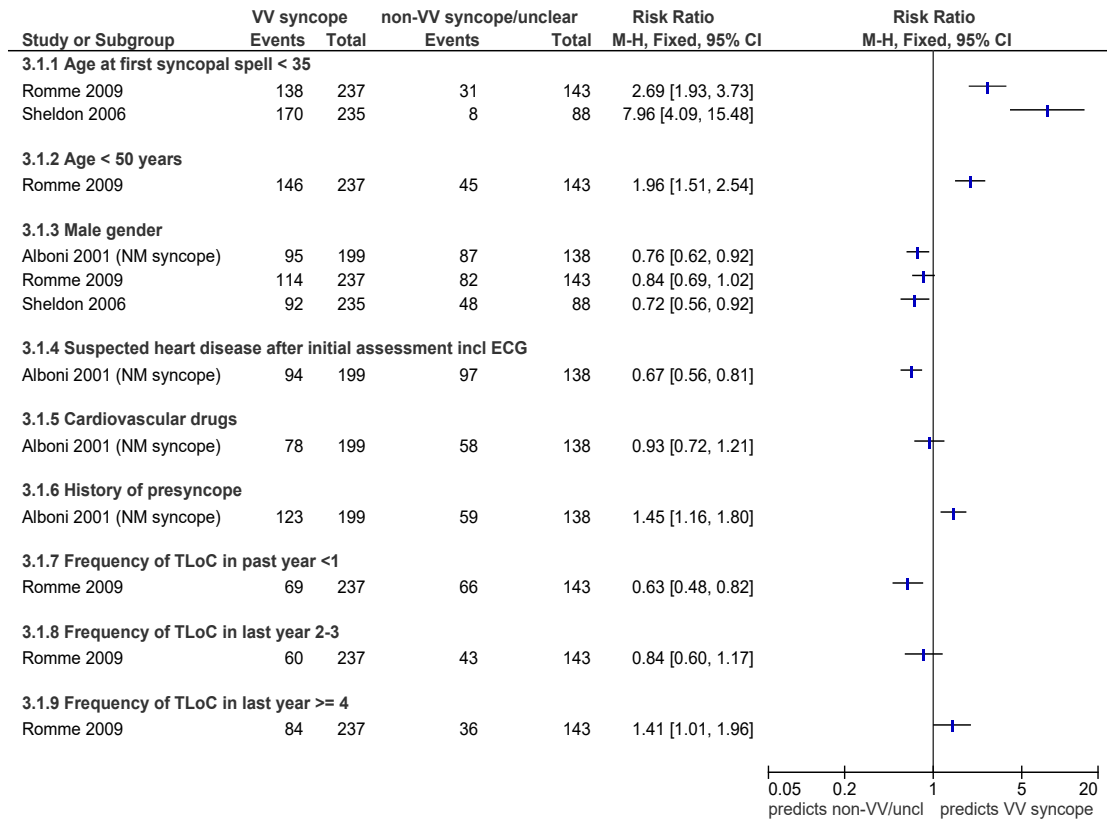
| Study or Subgroup | VV syncope Events | VV syncope Total | non-VV syncope/unclear Events | non-VV syncope/unclear Total | Risk Ratio M-H, Fixed, 95% CI |
|---|---|---|---|---|---|
| **3.1.1 Age at first syncopal spell < 35** | | | | | |
| Romme 2009 | 138 | 237 | 31 | 143 | 2.69 [1.93, 3.73] |
| Sheldon 2006 | 170 | 235 | 8 | 88 | 7.96 [4.09, 15.48] |
| **3.1.2 Age < 50 years** | | | | | |
| Romme 2009 | 146 | 237 | 45 | 143 | 1.96 [1.51, 2.54] |
| **3.1.3 Male gender** | | | | | |
| Alboni 2001 (NM syncope) | 95 | 199 | 87 | 138 | 0.76 [0.62, 0.92] |
| Romme 2009 | 114 | 237 | 82 | 143 | 0.84 [0.69, 1.02] |
| Sheldon 2006 | 92 | 235 | 48 | 88 | 0.72 [0.56, 0.92] |
| **3.1.4 Suspected heart disease after initial assessment incl ECG** | | | | | |
| Alboni 2001 (NM syncope) | 94 | 199 | 97 | 138 | 0.67 [0.56, 0.81] |
| **3.1.5 Cardiovascular drugs** | | | | | |
| Alboni 2001 (NM syncope) | 78 | 199 | 58 | 138 | 0.93 [0.72, 1.21] |
| **3.1.6 History of presyncope** | | | | | |
| Alboni 2001 (NM syncope) | 123 | 199 | 59 | 138 | 1.45 [1.16, 1.80] |
| **3.1.7 Frequency of TLoC in past year <1** | | | | | |
| Romme 2009 | 69 | 237 | 66 | 143 | 0.63 [0.48, 0.82] |
| **3.1.8 Frequency of TLoC in last year 2-3** | | | | | |
| Romme 2009 | 60 | 237 | 43 | 143 | 0.84 [0.60, 1.17] |
| **3.1.9 Frequency of TLoC in last year >= 4** | | | | | |
| Romme 2009 | 84 | 237 | 36 | 143 | 1.41 [1.01, 1.96] |

Risk Ratio
M-H, Fixed, 95% CI

0.05 0.2 1 5 20
predicts non-VV/uncl predicts VV syncope